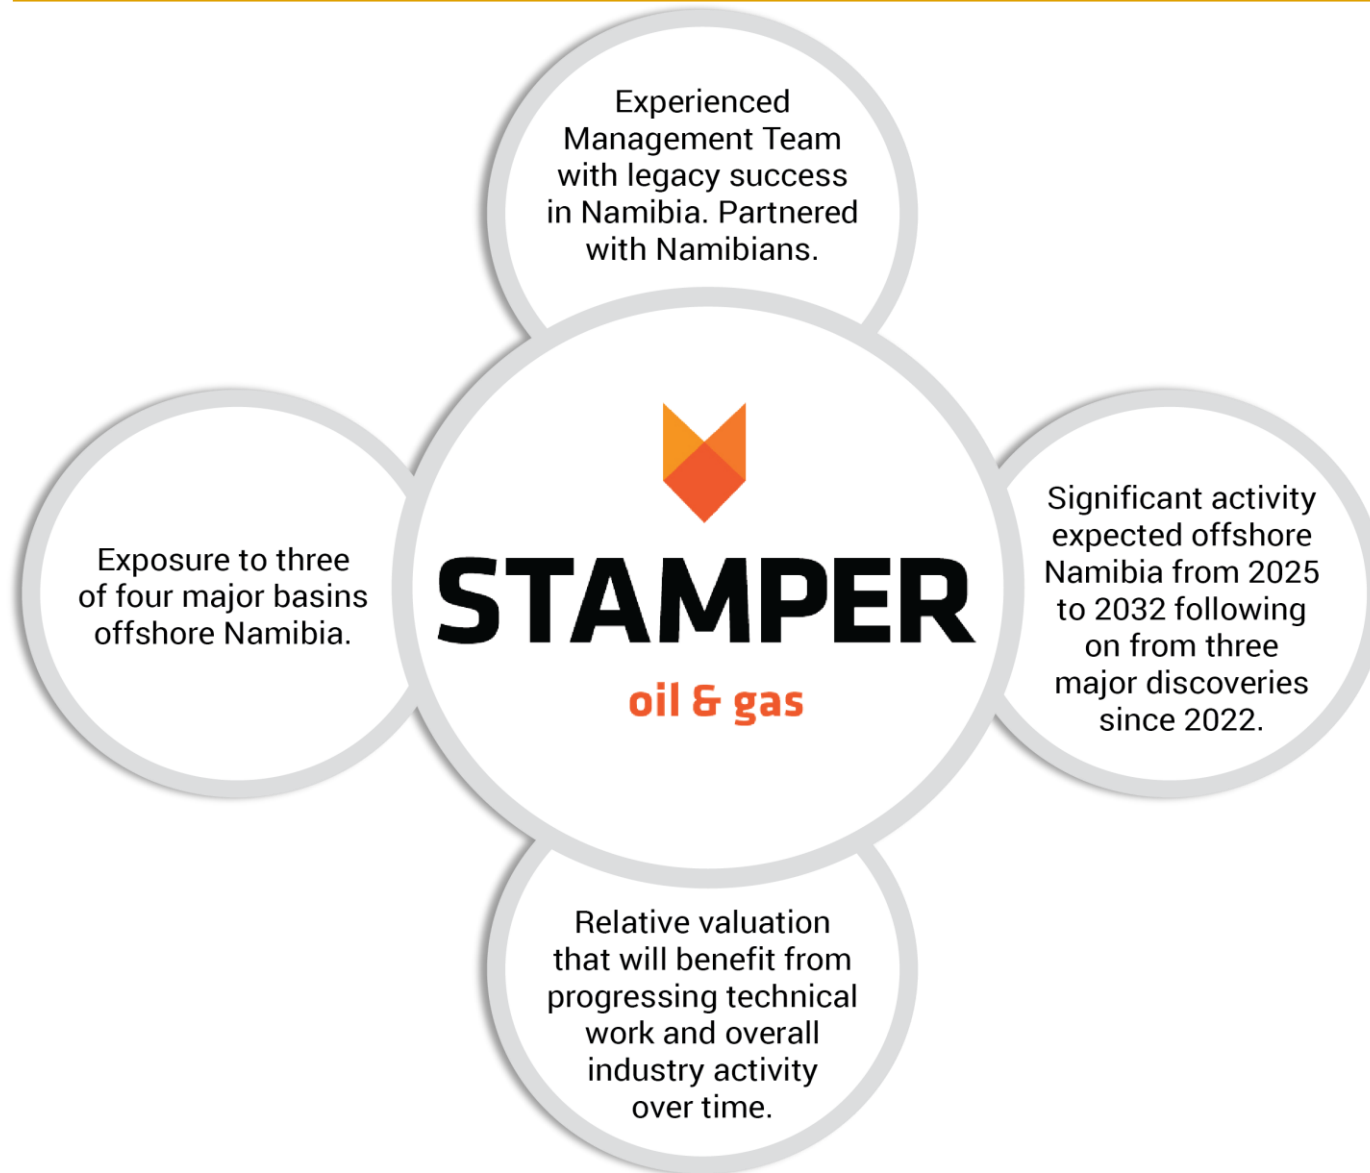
Experienced Management Team with legacy success in Namibia. Partnered with Namibians.

Exposure to three of four major basins offshore Namibia.

STAMPER

oil & gas

Significant activity expected offshore Namibia from 2025 to 2032 following on from three major discoveries since 2022.

Relative valuation that will benefit from progressing technical work and overall industry activity over time.